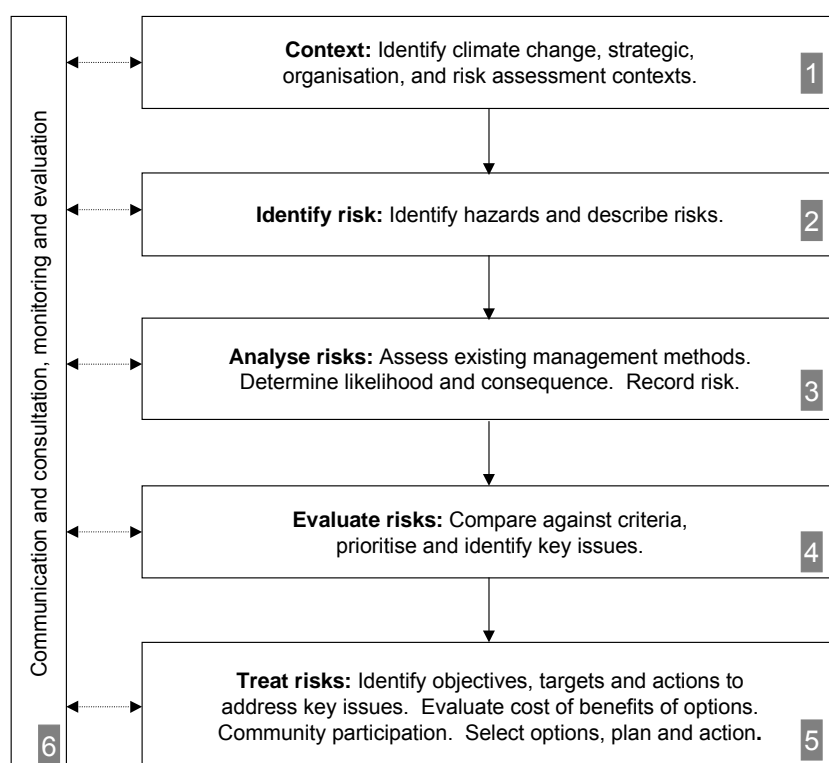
Communication and consultation, monitoring and evaluation

6

**Context:** Identify climate change, strategic, organisation, and risk assessment contexts.

1

**Identify risk:** Identify hazards and describe risks.

2

**Analyse risks:** Assess existing management methods. Determine likelihood and consequence. Record risk.

3

**Evaluate risks:** Compare against criteria, prioritise and identify key issues.

4

**Treat risks:** Identify objectives, targets and actions to address key issues. Evaluate cost of benefits of options. Community participation. Select options, plan and action.

5